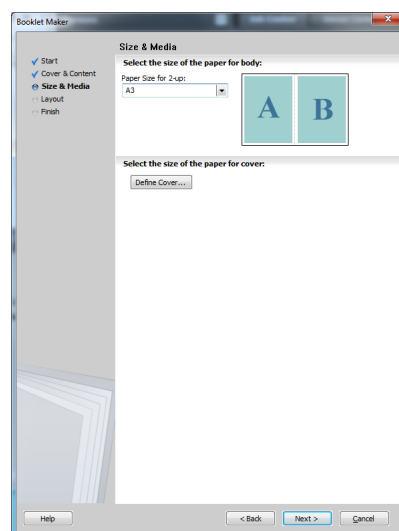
Booklet Maker

Start
Cover & Content
Size & Media
Layout
Finish

Size & Media

Select the size of the paper for body:

Paper Size for 2-up:
A3

A B

Select the size of the paper for cover:

Define Cover...

Help

< Back
Next >
Cancel